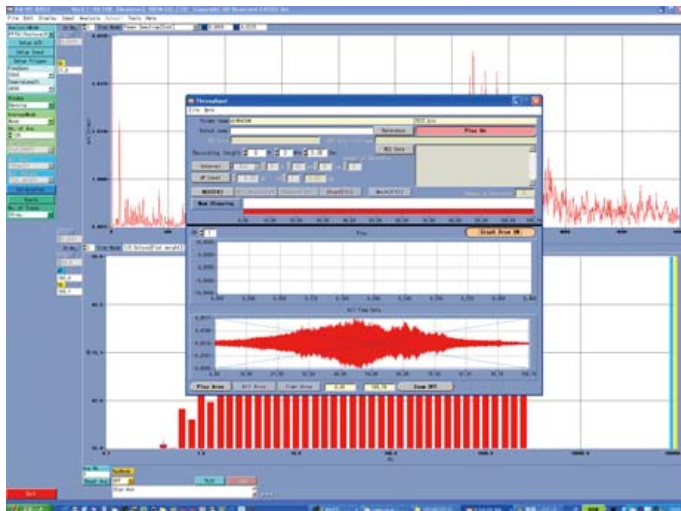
File Edit Display Smpl Analysis School Tools Help

Throughput

File Data

Reference

Play On

Recording length

Interval

AP level

Now Streaming

Play

Crest Area ON

All Time Data

Play Area

All Area

Time Area

Zoom OFF

Exit

Calibration